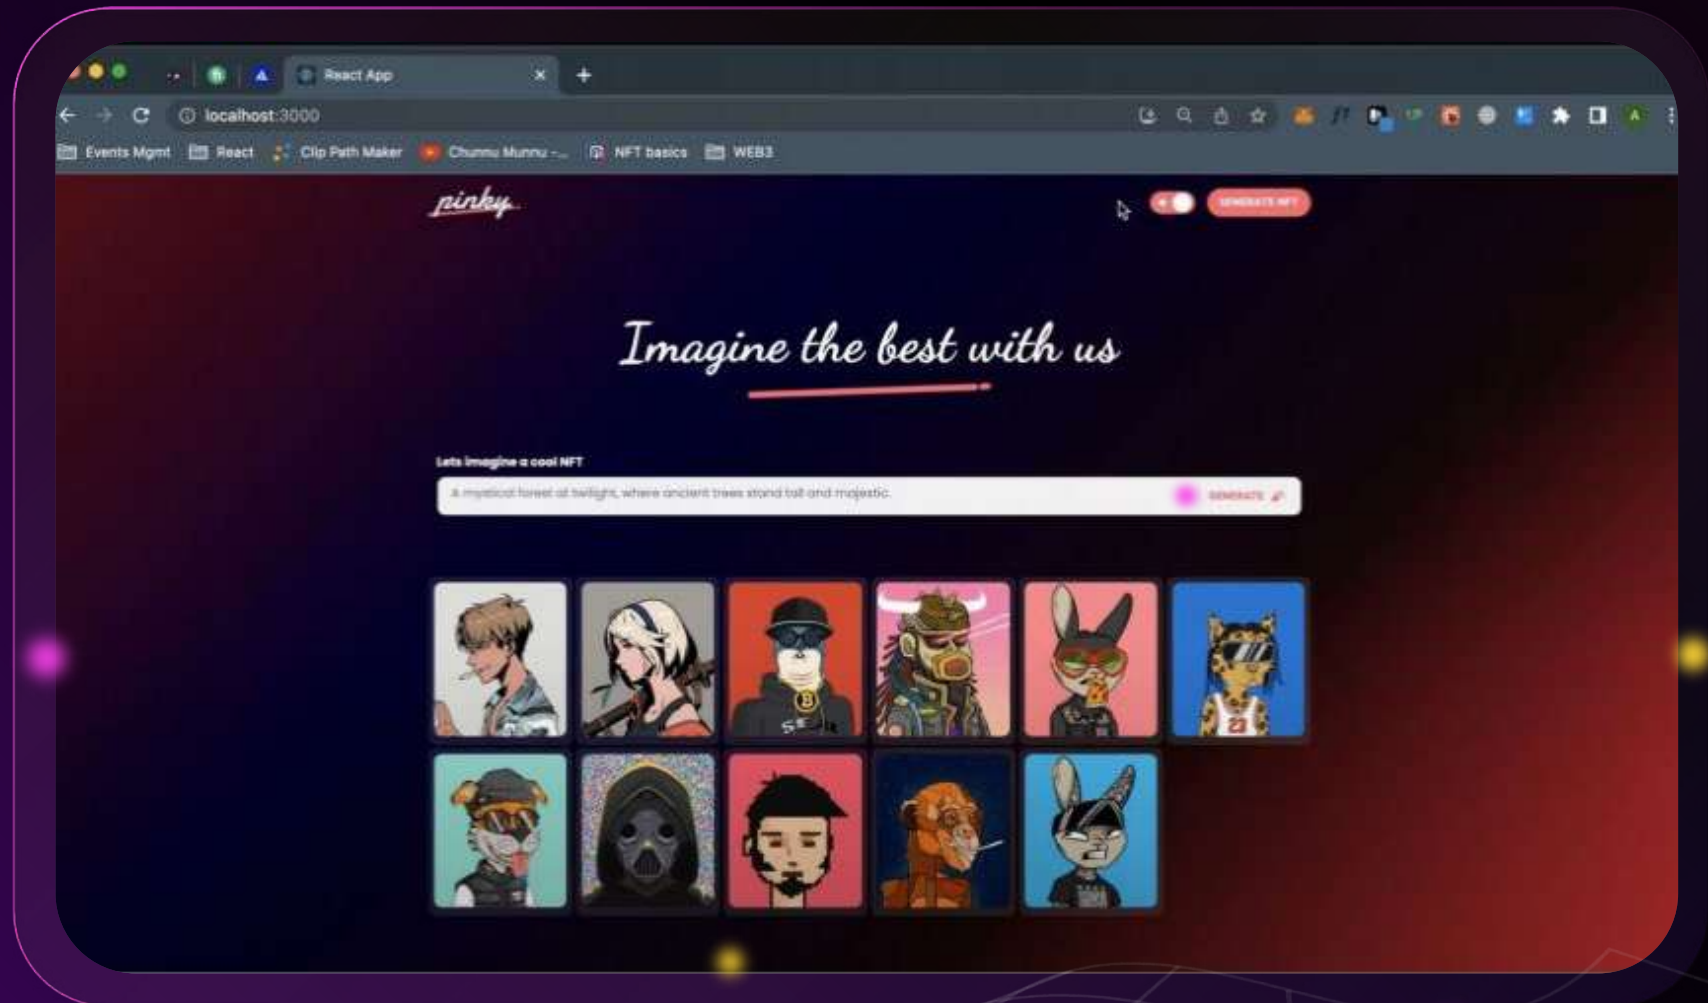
React App

localhost:3000

Events Mgmt
React
Clip Path Maker
Chunnu Munnu -...
NFT basics
WEB3

pinky

GENERATE NFT

Imagine the best with us

Lets imagine a cool NFT

A mystical forest at twilight, where ancient trees stand tall and majestic.

GENERATE